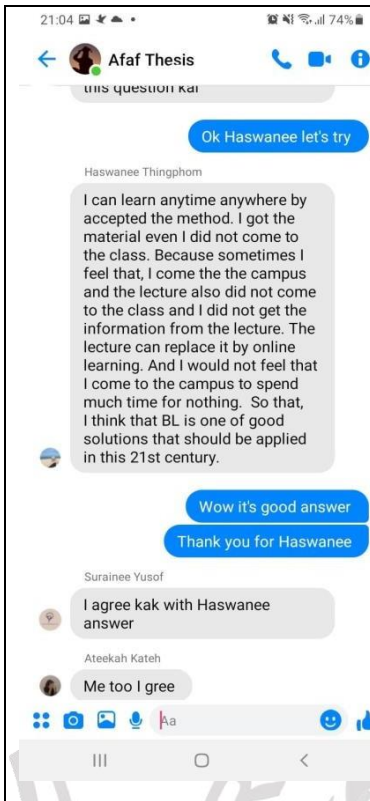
21:04 74%

Afaf Thesis

this question kai

Ok Haswanee let's try

Haswanee Thingphom

I can learn anytime anywhere by accepted the method. I got the material even I did not come to the class. Because sometimes I feel that, I come the the campus and the lecture also did not come to the class and I did not get the information from the lecture. The lecture can replace it by online learning. And I would not feel that I come to the campus to spend much time for nothing. So that, I think that BL is one of good solutions that should be applied in this 21st century.

Wow it's good answer

Thank you for Haswanee

Surainee Yusof

I agree kak with Haswanee answer

Ateekah Kateh

Me too I gree

Aa